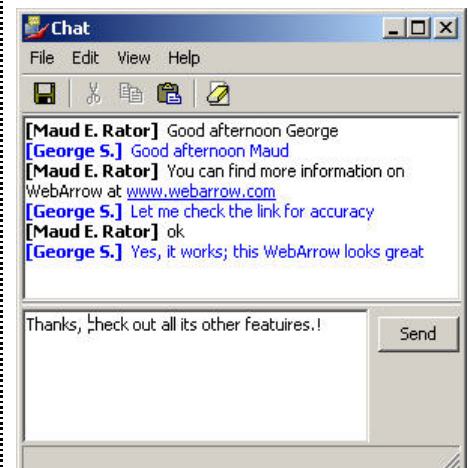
Chat

File Edit View Help

[Maud E. Rator] Good afternoon George
[George S.] Good afternoon Maud
[Maud E. Rator] You can find more information on WebArrow at www.webarrow.com
[George S.] Let me check the link for accuracy
[Maud E. Rator] ok
[George S.] Yes, it works; this WebArrow looks great

Thanks, check out all its other featuires.!

Send